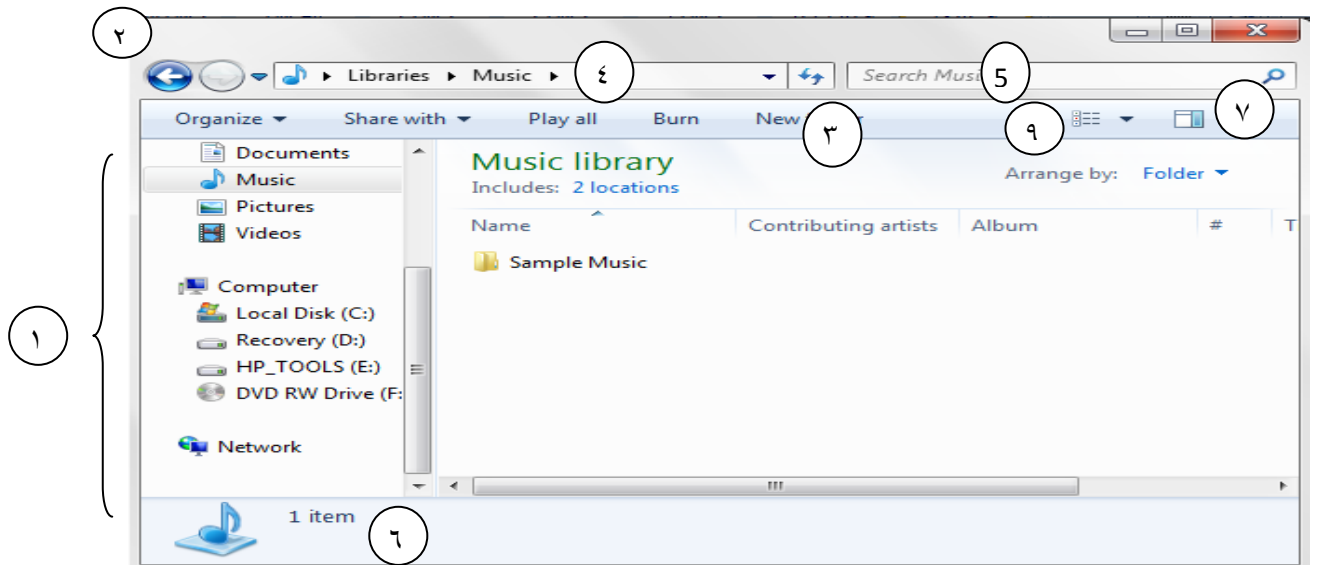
٢

Libraries ▸ Music ▸

٤

Search Music

5

Organize ▾ Share with ▾ Play all Burn New

٣

٩

٧

Documents
Music
Pictures
Videos

Computer
Local Disk (C:)
Recovery (D:)
HP_TOOLS (E:)
DVD RW Drive (F:

Network

١

Music library
Includes: 2 locations

Arrange by: Folder ▾

| Name | Contributing artists | Album | # | T |
|---|---|---|---|---|
| Sample Music | | | | |

1 item

٦